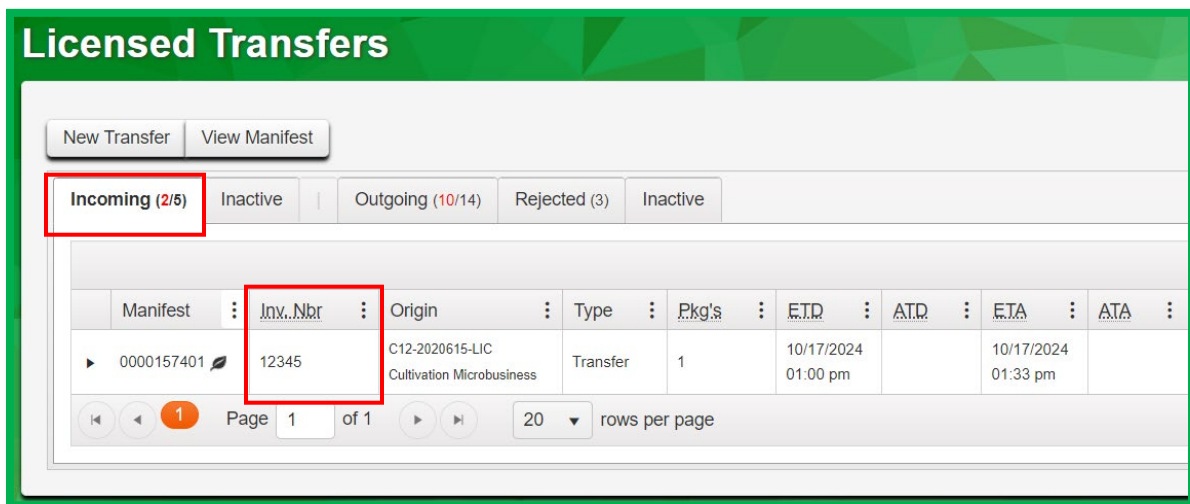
Licensed Transfers

New Transfer | View Manifest

Incoming (2/5) | Inactive | Outgoing (10/14) | Rejected (3) | Inactive

| | Manifest | Inv. Nbr | Origin | Type | Pkg's | ETD | ATD | ETA | ATA |
|---|---|---|---|---|---|---|---|---|---|
| ▸ | 0000157401 | 12345 | C12-2020615-LIC Cultivation Microbusiness | Transfer | 1 | 10/17/2024 01:00 pm | | 10/17/2024 01:33 pm | |

1 Page 1 of 1 20 rows per page